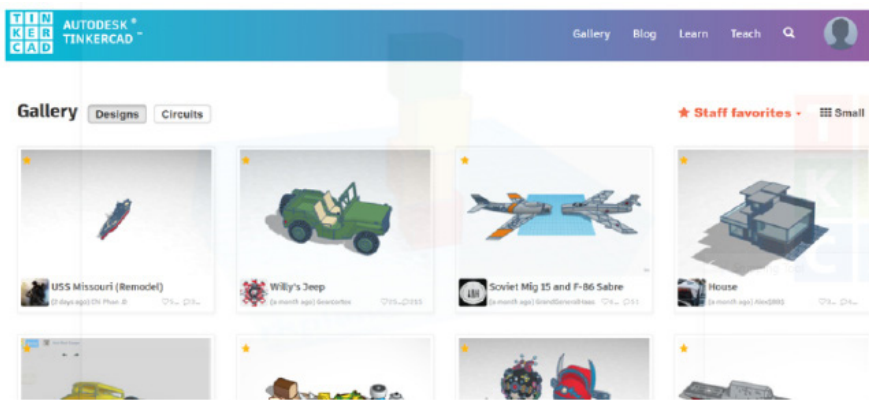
TIN KER CAD AUTODESK® TINKERCAD™

Gallery Blog Learn Teach

Gallery Designs Circuits

★ Staff favorites ▾ Small

USS Missouri (Remodel)
(3 days ago) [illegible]

Willy's Jeep
(a month ago) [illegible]

Soviet Mig 15 and F-86 Sabre
(a month ago) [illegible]

House
(a month ago) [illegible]